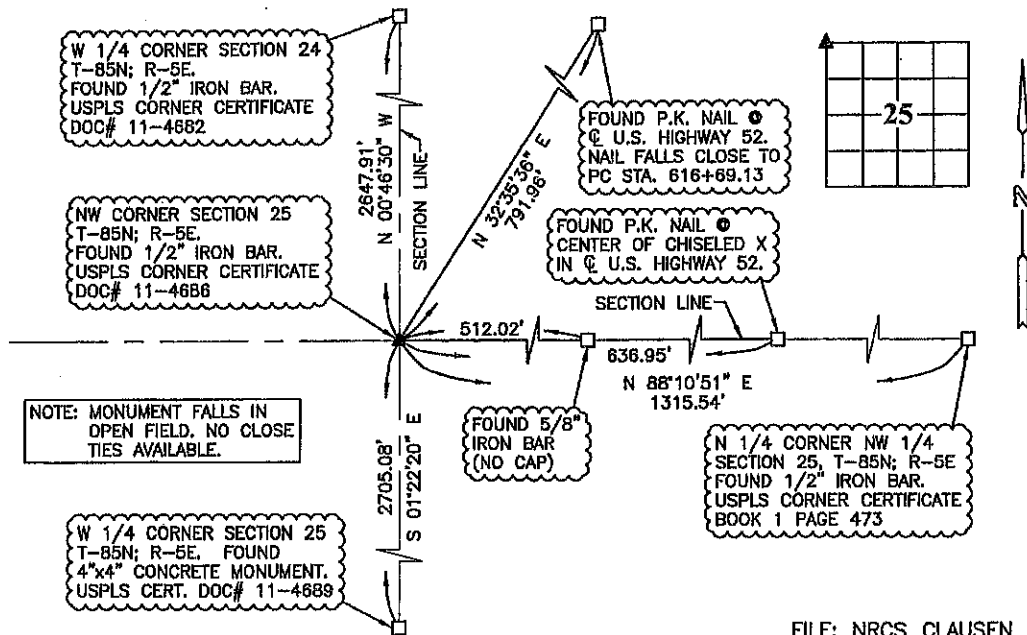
W 1/4 CORNER SECTION 24
T-85N; R-5E.
FOUND 1/2" IRON BAR.
USPLS CORNER CERTIFICATE
DOC# 11-4682

FOUND P.K. NAIL @
℄ U.S. HIGHWAY 52.
NAIL FALLS CLOSE TO
PC STA. 616+69.13

25

2647.91'
N 00°46'30" W

SECTION LINE

N 32°35'36" E
791.96'

NW CORNER SECTION 25
T-85N; R-5E.
FOUND 1/2" IRON BAR.
USPLS CORNER CERTIFICATE
DOC# 11-4686

FOUND P.K. NAIL @
CENTER OF CHISELED X
IN ℄ U.S. HIGHWAY 52.

SECTION LINE

512.02'

636.95'

N 88°10'51" E
1315.54'

NOTE: MONUMENT FALLS IN OPEN FIELD. NO CLOSE TIES AVAILABLE.

2705.08'
S 01°22'20" E

FOUND 5/8"
IRON BAR
(NO CAP)

N 1/4 CORNER NW 1/4
SECTION 25, T-85N; R-5E
FOUND 1/2" IRON BAR.
USPLS CORNER CERTIFICATE
BOOK 1 PAGE 473

W 1/4 CORNER SECTION 25
T-85N; R-5E. FOUND
4"x4" CONCRETE MONUMENT.
USPLS CERT. DOC# 11-4689

N

FILE: NRCS CLAUSEN